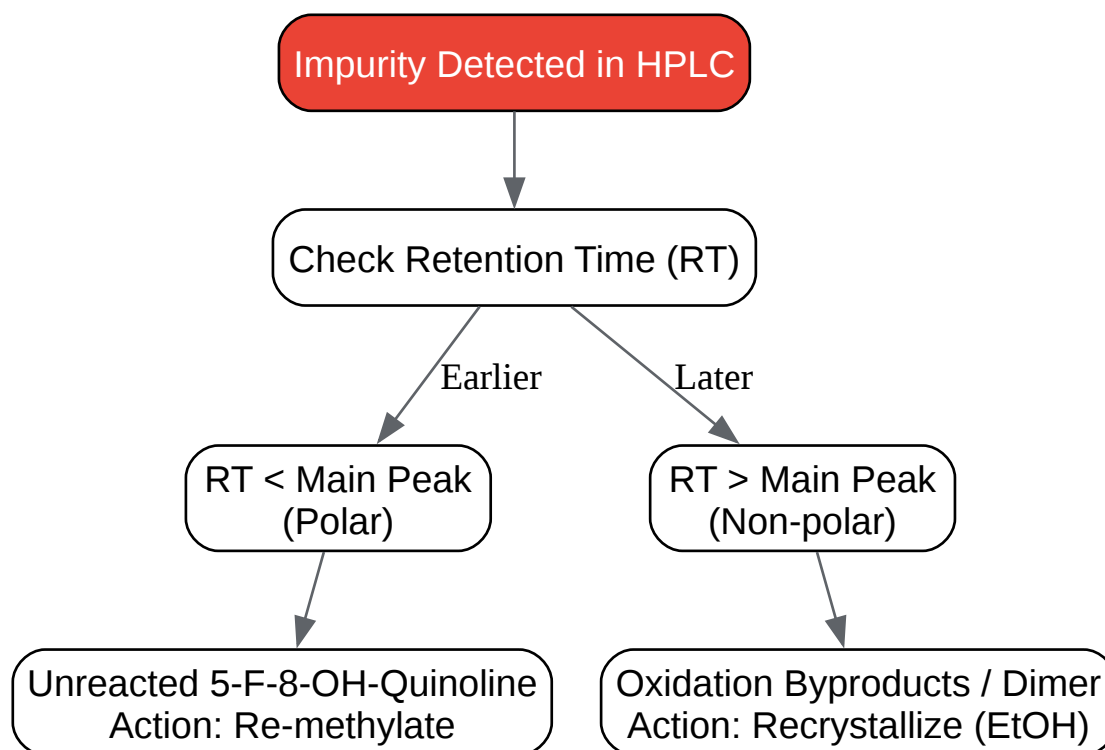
Impurity Detected in HPLC

Check Retention Time (RT)

Earlier

Later

RT < Main Peak
(Polar)

RT > Main Peak
(Non-polar)

Unreacted 5-F-8-OH-Quinoline
Action: Re-methylate

Oxidation Byproducts / Dimer
Action: Recrystallize (EtOH)